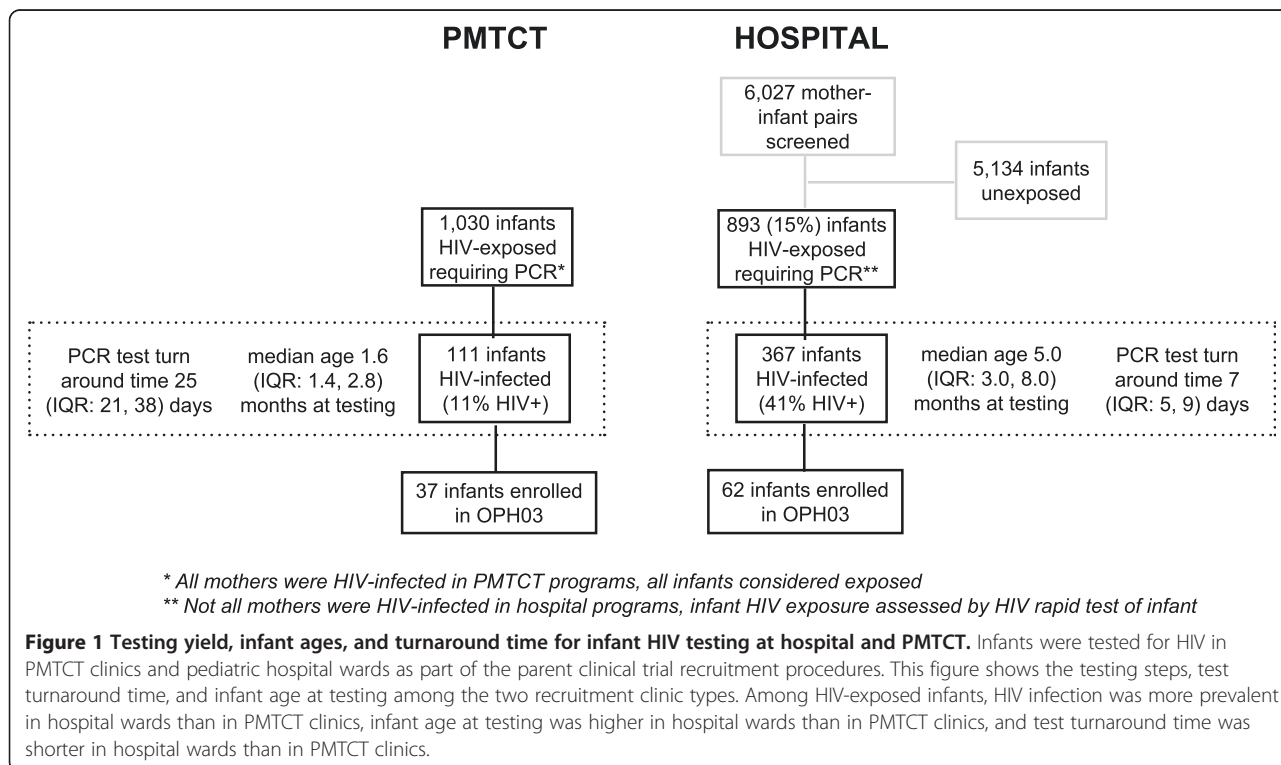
PMTCT

HOSPITAL

6,027 mother-infant pairs screened

5,134 infants unexposed

1,030 infants HIV-exposed requiring PCR*

893 (15%) infants HIV-exposed requiring PCR**

PCR test turn around time 25 (IQR: 21, 38) days

median age 1.6 (IQR: 1.4, 2.8) months at testing

111 infants HIV-infected (11% HIV+)

367 infants HIV-infected (41% HIV+)

median age 5.0 (IQR: 3.0, 8.0) months at testing

PCR test turn around time 7 (IQR: 5, 9) days

37 infants enrolled in OPH03

62 infants enrolled in OPH03

* All mothers were HIV-infected in PMTCT programs, all infants considered exposed
** Not all mothers were HIV-infected in hospital programs, infant HIV exposure assessed by HIV rapid test of infant

**Figure 1 Testing yield, infant ages, and turnaround time for infant HIV testing at hospital and PMTCT.** Infants were tested for HIV in PMTCT clinics and pediatric hospital wards as part of the parent clinical trial recruitment procedures. This figure shows the testing steps, test turnaround time, and infant age at testing among the two recruitment clinic types. Among HIV-exposed infants, HIV infection was more prevalent in hospital wards than in PMTCT clinics, infant age at testing was higher in hospital wards than in PMTCT clinics, and test turnaround time was shorter in hospital wards than in PMTCT clinics.